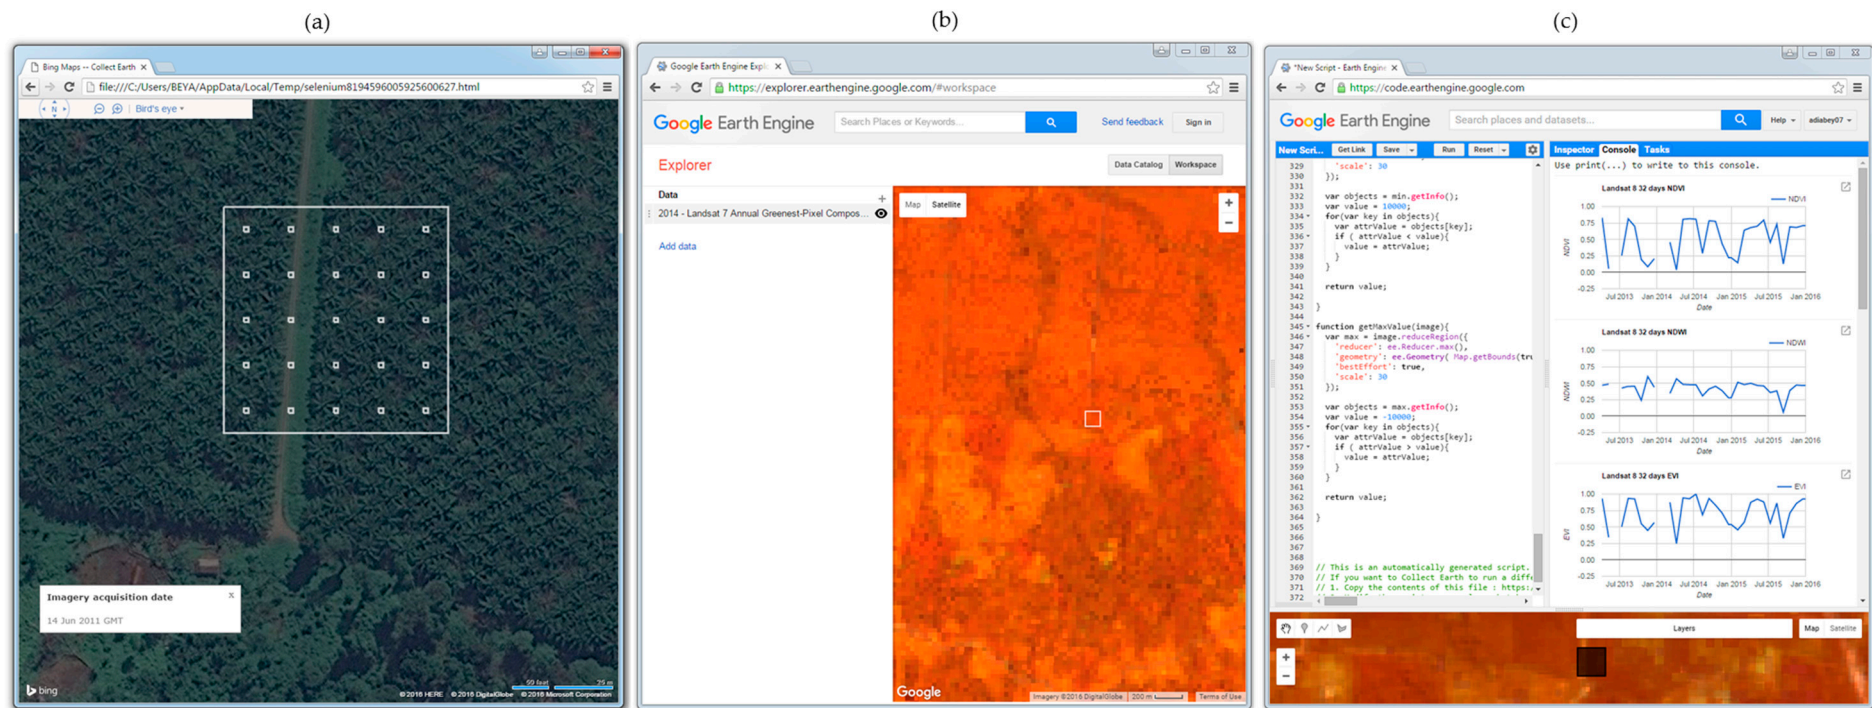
(a)

Bing Maps -- Collect Earth

file:///C:/Users/BEYA/AppData/Local/Temp/selenium8194596005925600627.html

Bird's eye

Imagery acquisition date

14 Jun 2011 GMT

bing

©2016 HERE ©2016 DigitalGlobe ©2016 Microsoft Corporation

(b)

Google Earth Engine Expl

https://explorer.earthengine.google.com/#workspace

Google Earth Engine

Search Places or Keywords...

Send feedback

Sign in

Explorer

Data Catalog

Workspace

Data

2014 - Landsat 7 Annual Greenest-Pixel Compos...

Add data

Map

Satellite

Google

Imagery ©2016 DigitalGlobe 200 m Terms of Use

(c)

*New Script - Earth Engine

https://code.earthengine.google.com

Google Earth Engine

Search places and datasets...

Help

adiabey07

New Scri... Get Link Save Run Reset

Inspector Console Tasks

Use print(...) to write to this console.

329 'scale': 30
330 });
331
332 var objects = min.getInfo();
333 var value = 10000;
334 for(var key in objects){
335 var attrValue = objects[key];
336 if ( attrValue < value){
337 value = attrValue;
338 }
339 }
340
341 return value;
342
343 }
344
345 function getMaxValue(image){
346 var max = image.reduceRegion({
347 'reducer': ee.Reducer.max(),
348 'geometry': ee.Geometry( Map.getBounds(tru
349 'bestEffort': true,
350 'scale': 30
351 });
352
353 var objects = max.getInfo();
354 var value = -10000;
355 for(var key in objects){
356 var attrValue = objects[key];
357 if ( attrValue > value){
358 value = attrValue;
359 }
360 }
361
362 return value;
363
364 }
365
366
367
368
369 // This is an automatically generated script.
370 // If you want to Collect Earth to run a diff
371 // 1. Copy the contents of this file : https:
372

Landsat 8 32 days NDVI
NDVI
1.00 0.75 0.50 0.25 0.00 -0.25
Jul 2013 Jan 2014 Jul 2014 Jan 2015 Jul 2015 Jan 2016
Date

Landsat 8 32 days NDWI
NDWI
1.00 0.75 0.50 0.25 0.00 -0.25
Jul 2013 Jan 2014 Jul 2014 Jan 2015 Jul 2015 Jan 2016
Date

Landsat 8 32 days EVI
EVI
1.00 0.75 0.50 0.25 0.00 -0.25
Jul 2013 Jan 2014 Jul 2014 Jan 2015 Jul 2015 Jan 2016
Date

Layers

Map

Satellite